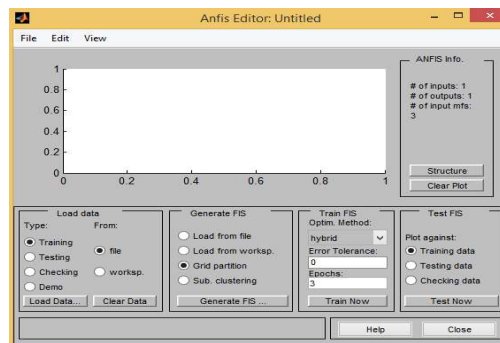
Anfis Editor: Untitled

File Edit View

1
0.8
0.6
0.4
0.2
0
0 0.2 0.4 0.6 0.8 1

ANFIS Info.

# of inputs: 1
# of outputs: 1
# of input mfs:
3

Structure
Clear Plot

Load data
Type: From:
Training
Testing
Checking
Demo
file
worksp.
Load Data... Clear Data

Generate FIS
Load from file
Load from worksp.
Grid partition
Sub. clustering
Generate FIS ...

Train FIS
Optim. Method:
hybrid
Error Tolerance:
0
Epochs:
3
Train Now

Test FIS
Plot against:
Training data
Testing data
Checking data
Test Now

Help Close